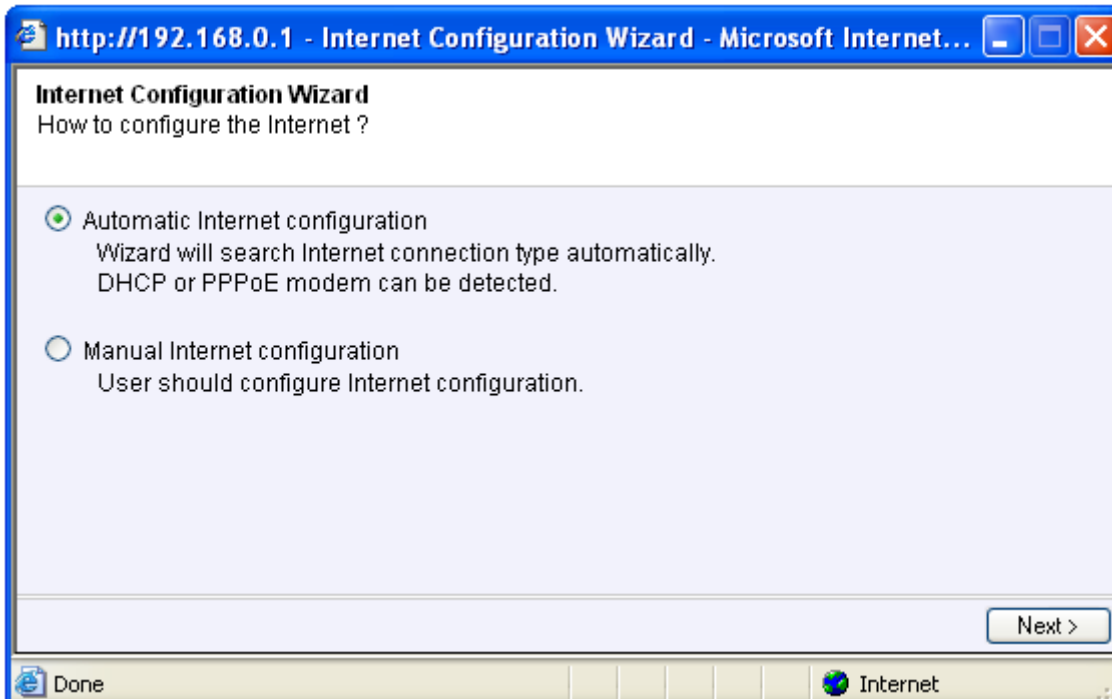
http://192.168.0.1 - Internet Configuration Wizard - Microsoft Internet...

Internet Configuration Wizard
How to configure the Internet ?

Automatic Internet configuration
Wizard will search Internet connection type automatically.
DHCP or PPPoE modem can be detected.

Manual Internet configuration
User should configure Internet configuration.

Next >

Done

Internet